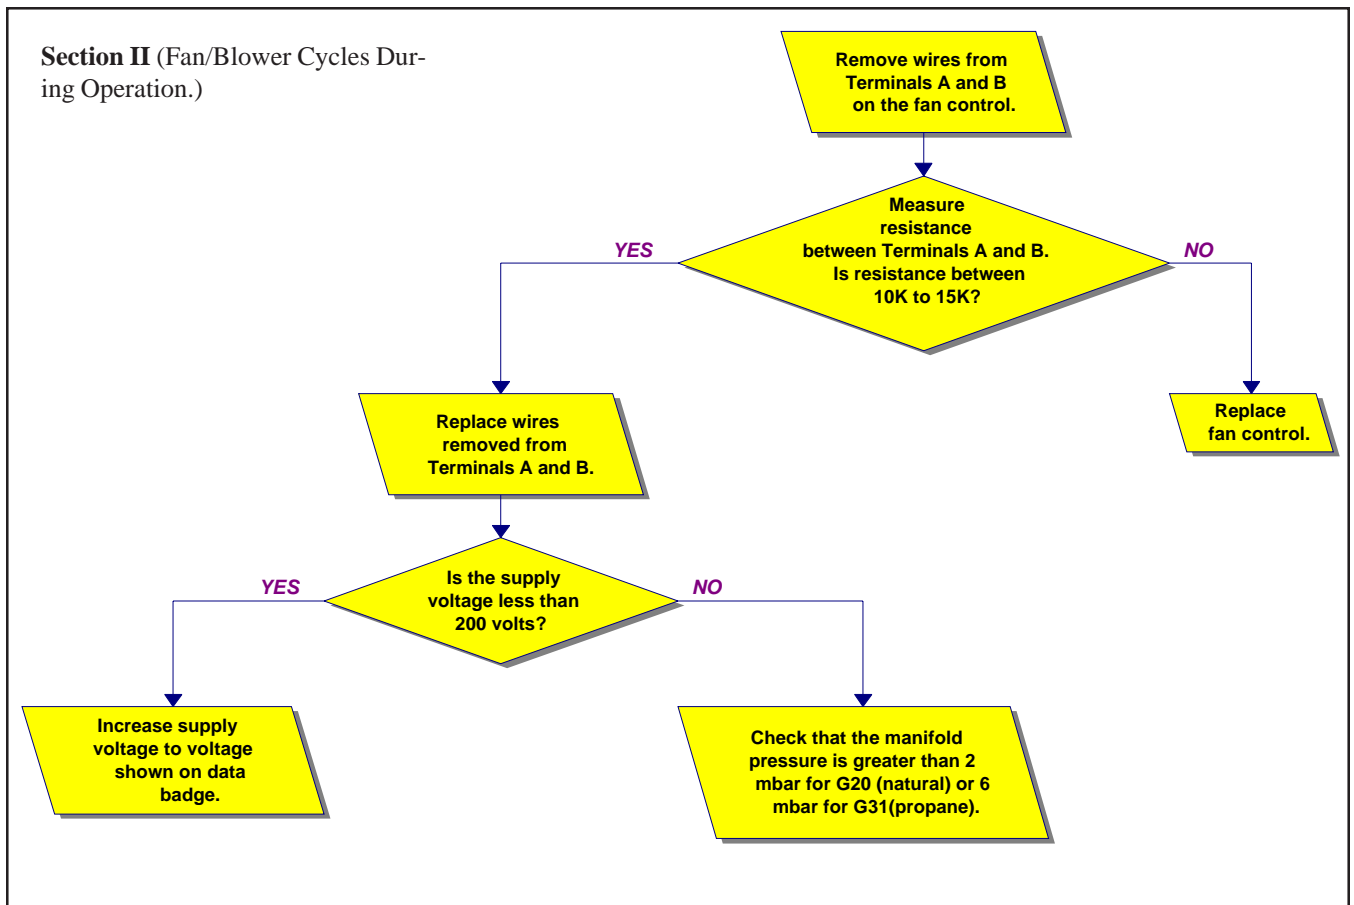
**Section II** (Fan/Blower Cycles During Operation.)

Remove wires from Terminals A and B on the fan control.

Measure resistance between Terminals A and B. Is resistance between 10K to 15K?

YES

NO

Replace wires removed from Terminals A and B.

Replace fan control.

Is the supply voltage less than 200 volts?

YES

NO

Increase supply voltage to voltage shown on data badge.

Check that the manifold pressure is greater than 2 mbar for G20 (natural) or 6 mbar for G31(propane).